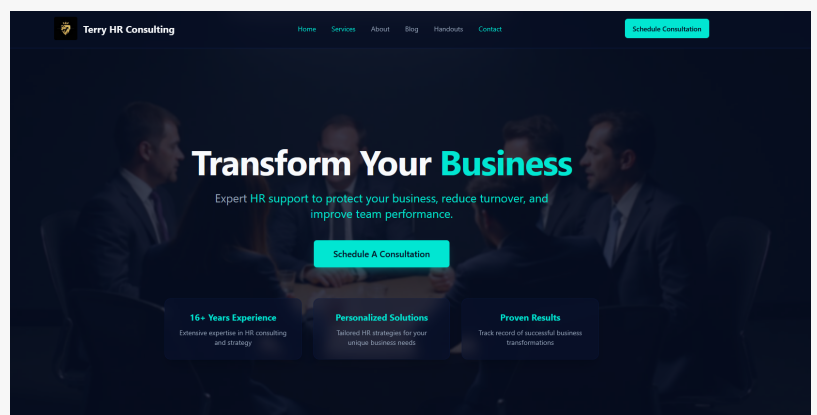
Terry HR Consulting

Home Services About Blog Handouts Contact

Schedule Consultation

Transform Your Business

Expert HR support to protect your business, reduce turnover, and improve team performance.

Schedule A Consultation

16+ Years Experience
Extensive expertise in HR consulting and strategy

Personalized Solutions
Tailored HR strategies for your unique business needs

Proven Results
Track record of successful business transformations